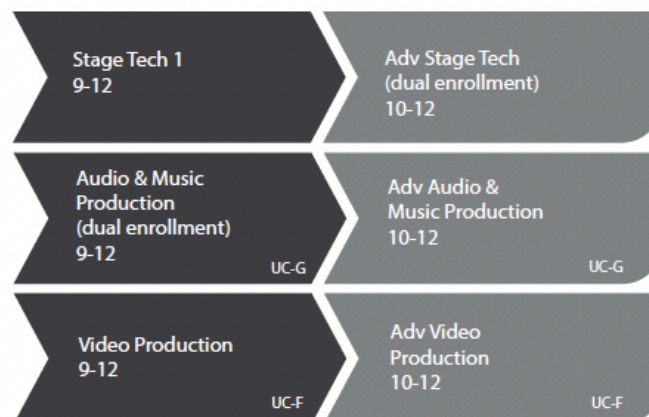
Stage Tech 1
9-12

Adv Stage Tech
(dual enrollment)
10-12

Audio & Music Production
(dual enrollment)
9-12
UC-G

Adv Audio & Music Production
10-12
UC-G

Video Production
9-12
UC-F

Adv Video Production
10-12
UC-F